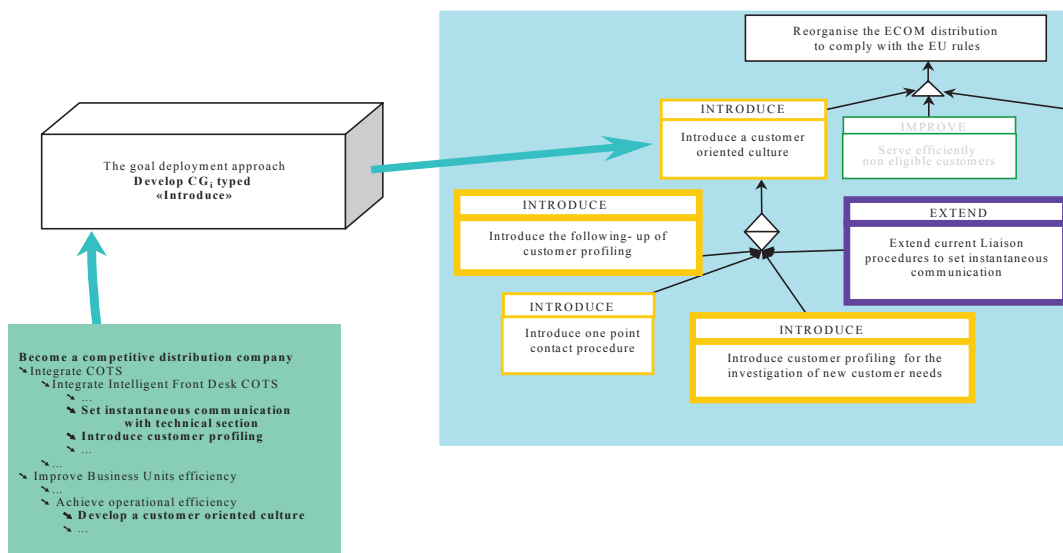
The goal deployment approach
Develop CG$_i$ typed
«Introduce»

Become a competitive distribution company
➘ Integrate COTS
➘ Integrate Intelligent Front Desk COTS
➘ ...
➘ Set instantaneous communication with technical section
➘ Introduce customer profiling
➘ ...
➘ ...
➘ Improve Business Units efficiency
➘ ...
➘ Achieve operational efficiency
➘ Develop a customer oriented culture
➘ ...

Reorganise the ECOM distribution to comply with the EU rules

INTRODUCE
Introduce a customer oriented culture

IMPROVE
Serve efficiently non eligible customers

INTRODUCE
Introduce the following- up of customer profiling

EXTEND
Extend current Liaison procedures to set instantaneous communication

INTRODUCE
Introduce one point contact procedure

INTRODUCE
Introduce customer profiling for the investigation of new customer needs